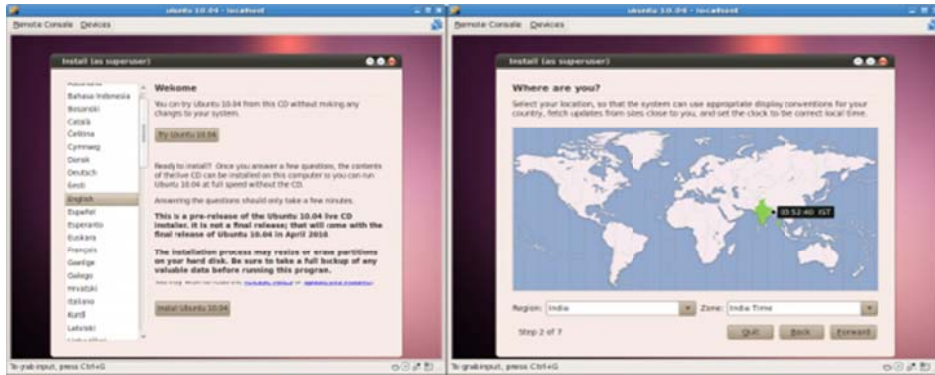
ubuntu 10.04 - localhost

Remote Console Devices

Install (as superuser)

Bahasa Indonesia
Bosanski
Català
Čeština
Cymraeg
Dansk
Deutsch
Eesti
English
Español
Esperanto
Euskara
Français
Gaeilge
Galego
Hrvatski
Italiano
Kurdî
Latviski

Welcome

You can try Ubuntu 10.04 from this CD without making any changes to your system.

Try Ubuntu 10.04

Ready to install? Once you answer a few questions, the contents of the live CD can be installed on this computer so you can run Ubuntu 10.04 at full speed without the CD.

Answering the questions should only take a few minutes.

This is a pre-release of the Ubuntu 10.04 live CD installer. It is not a final release; that will come with the final release of Ubuntu 10.04 in April 2010

The installation process may resize or erase partitions on your hard disk. Be sure to take a full backup of any valuable data before running this program.

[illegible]

Install Ubuntu 10.04

To grab input, press Ctrl+G

ubuntu 10.04 - localhost

Remote Console Devices

Install (as superuser)

Where are you?

Select your location, so that the system can use appropriate display conventions for your country, fetch updates from sites close to you, and set the clock to the correct local time.

10:52:40 IST

Region: India

Zone: India Time

Step 2 of 7

Quit Back Forward

To grab input, press Ctrl+G